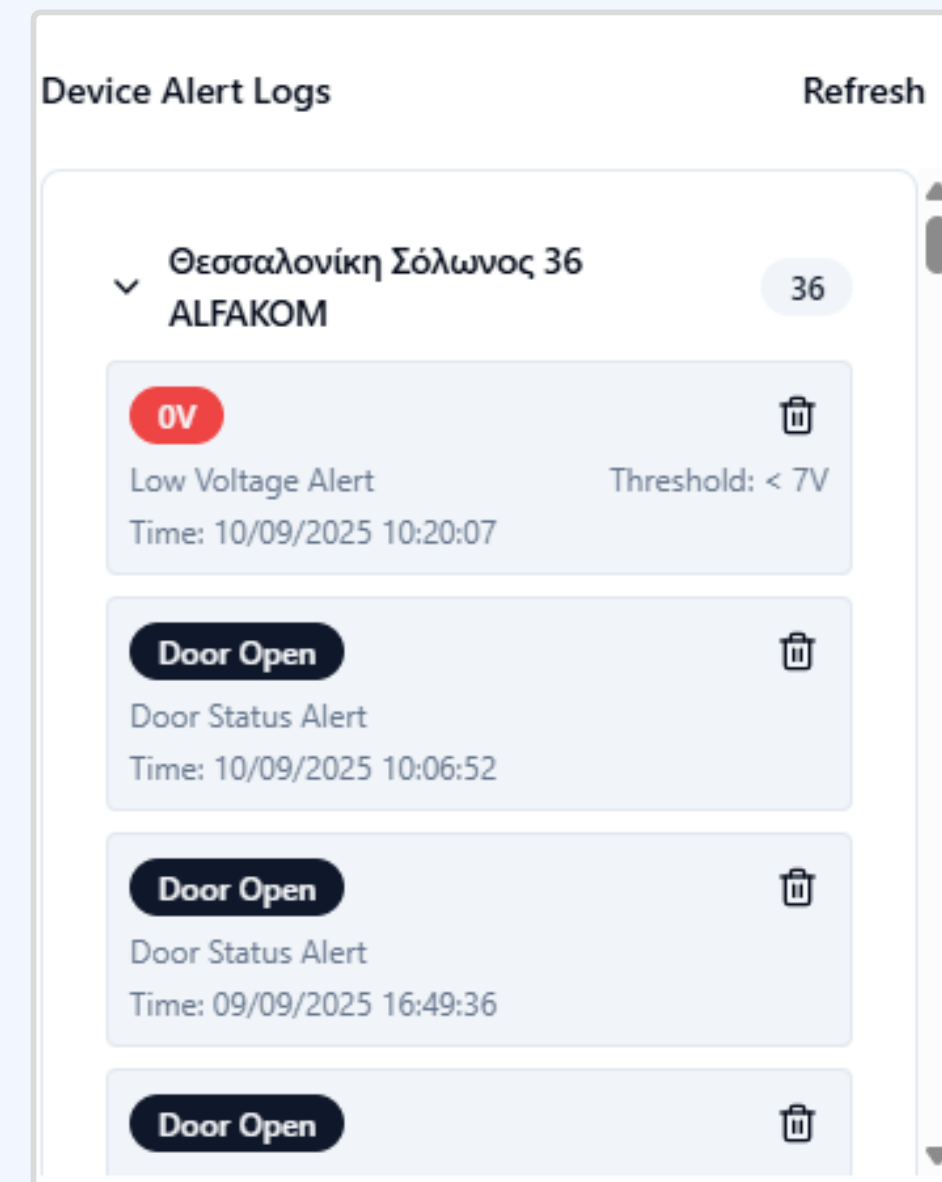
Device Alert Logs

Refresh

Θεσσαλονίκη Σόλωνος 36 ALFAKOM

36

0V

Low Voltage Alert

Threshold: < 7V

Time: 10/09/2025 10:20:07

Door Open

Door Status Alert

Time: 10/09/2025 10:06:52

Door Open

Door Status Alert

Time: 09/09/2025 16:49:36

Door Open